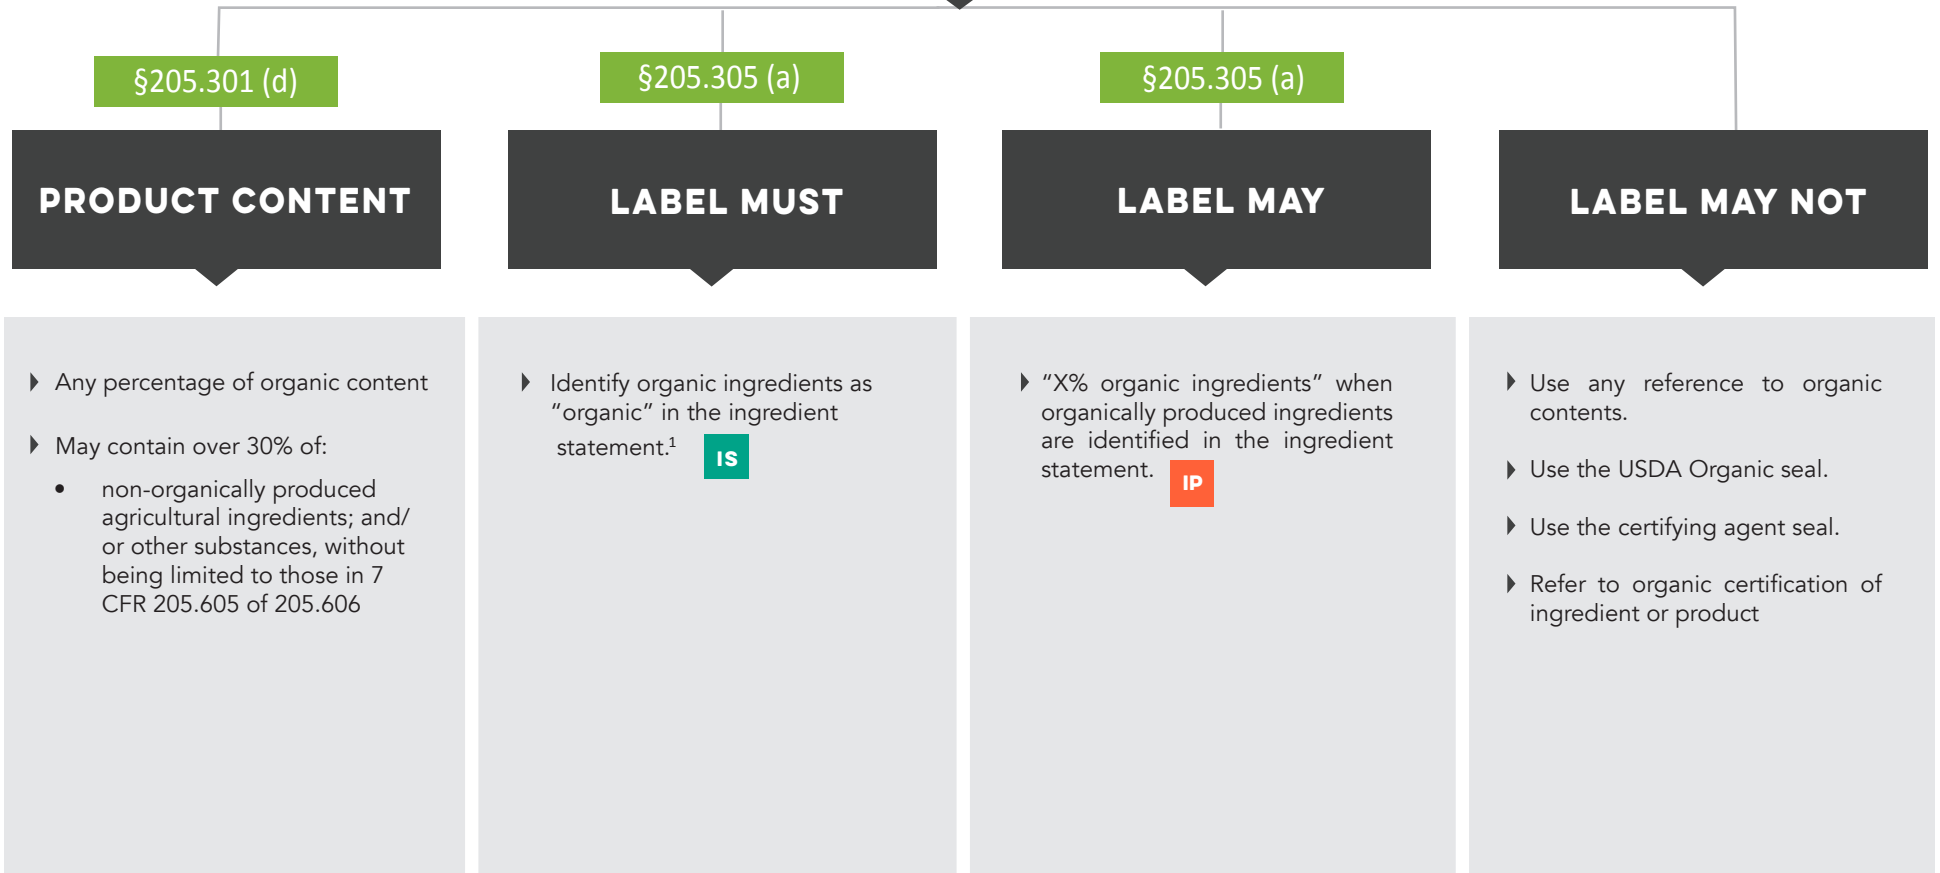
§205.301 (d)

PRODUCT CONTENT

Any percentage of organic content

May contain over 30% of:

- non-organically produced agricultural ingredients; and/or other substances, without being limited to those in 7 CFR 205.605 of 205.606

§205.305 (a)

LABEL MUST

Identify organic ingredients as "organic" in the ingredient statement.$^1$ IS

§205.305 (a)

LABEL MAY

"X% organic ingredients" when organically produced ingredients are identified in the ingredient statement. IP

LABEL MAY NOT

Use any reference to organic contents.

Use the USDA Organic seal.

Use the certifying agent seal.

Refer to organic certification of ingredient or product